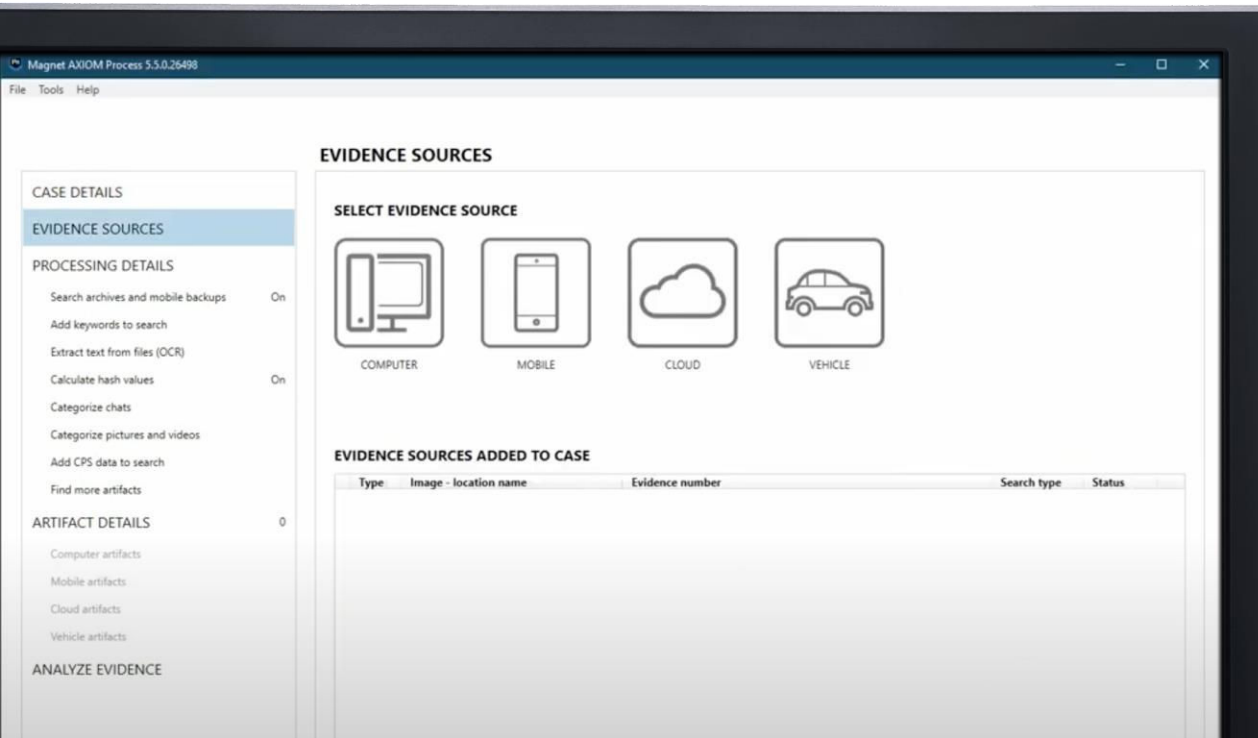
Magnet AXIOM Process 5.5.0.26498

File Tools Help

EVIDENCE SOURCES

CASE DETAILS
EVIDENCE SOURCES
PROCESSING DETAILS
Search archives and mobile backups On
Add keywords to search
Extract text from files (OCR)
Calculate hash values On
Categorize chats
Categorize pictures and videos
Add CPS data to search
Find more artifacts
ARTIFACT DETAILS 0
Computer artifacts
Mobile artifacts
Cloud artifacts
Vehicle artifacts
ANALYZE EVIDENCE

SELECT EVIDENCE SOURCE

COMPUTER
MOBILE
CLOUD
VEHICLE

EVIDENCE SOURCES ADDED TO CASE

| Type | Image - location name | Evidence number | Search type | Status |
|---|---|---|---|---|